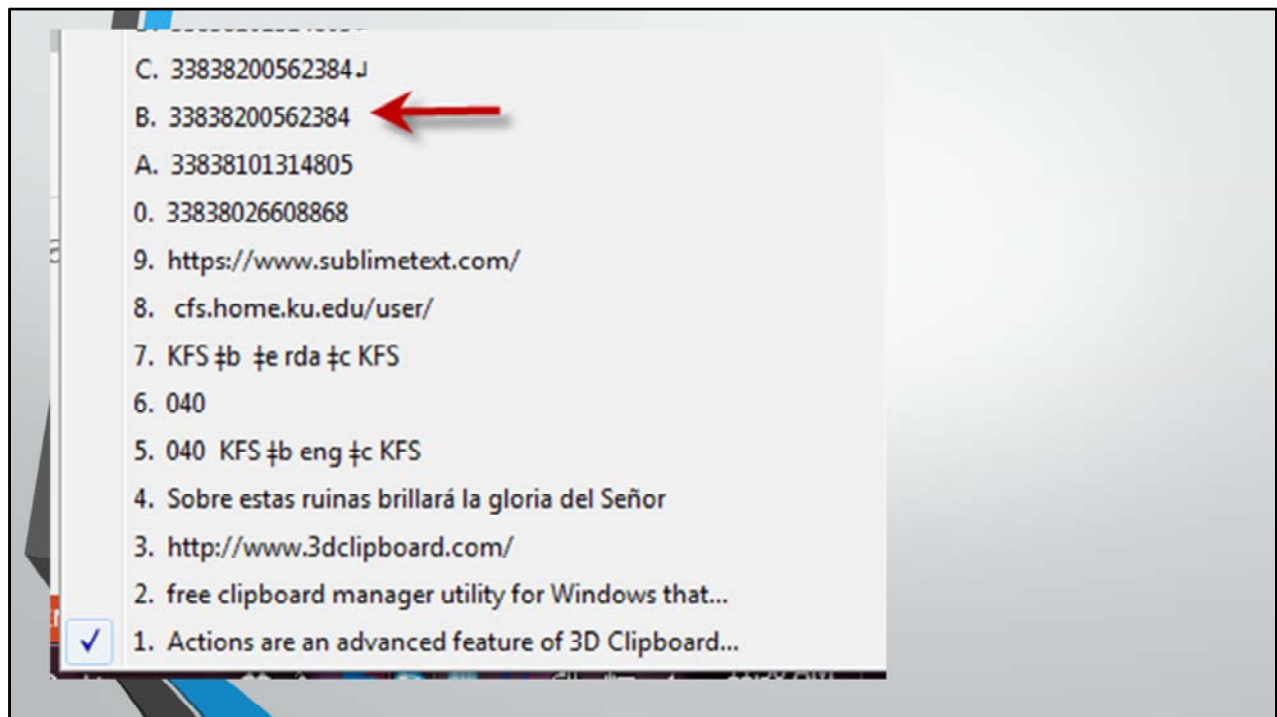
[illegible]
C. 33838200562384↲
B. 33838200562384
A. 33838101314805
0. 33838026608868
9. https://www.sublimetext.com/
8. cfs.home.ku.edu/user/
7. KFS ǂb ǂe rda ǂc KFS
6. 040
5. 040 KFS ǂb eng ǂc KFS
4. Sobre estas ruinas brillará la gloria del Señor
3. http://www.3dclipboard.com/
2. free clipboard manager utility for Windows that...
✓ 1. Actions are an advanced feature of 3D Clipboard...